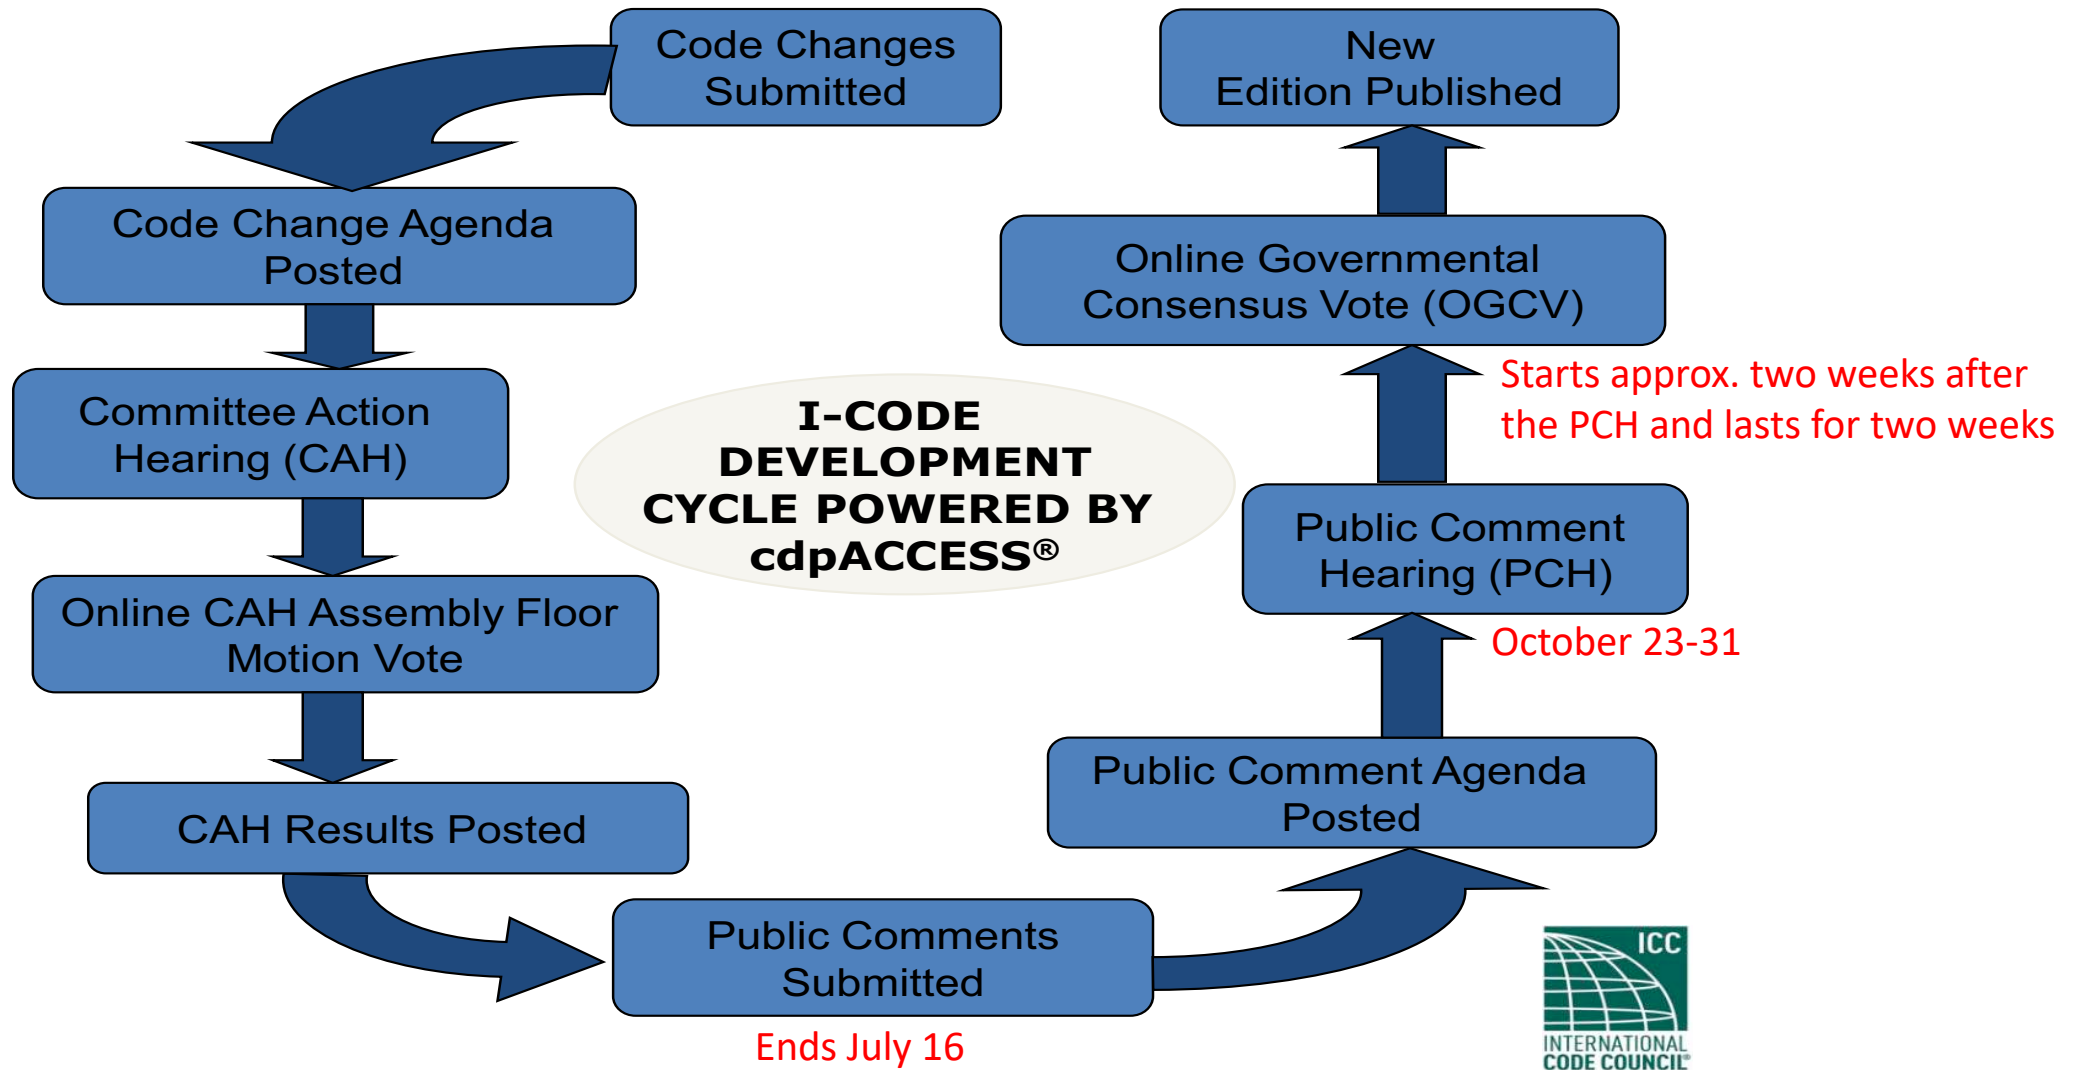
Code Changes Submitted

Code Change Agenda Posted

Committee Action Hearing (CAH)

Online CAH Assembly Floor Motion Vote

CAH Results Posted

Public Comments Submitted

Ends July 16

Public Comment Agenda Posted

Public Comment Hearing (PCH)

October 23-31

Online Governmental Consensus Vote (OGCV)

Starts approx. two weeks after the PCH and lasts for two weeks

New Edition Published

I-CODE DEVELOPMENT CYCLE POWERED BY cdpACCESS®

ICC
INTERNATIONAL CODE COUNCIL®